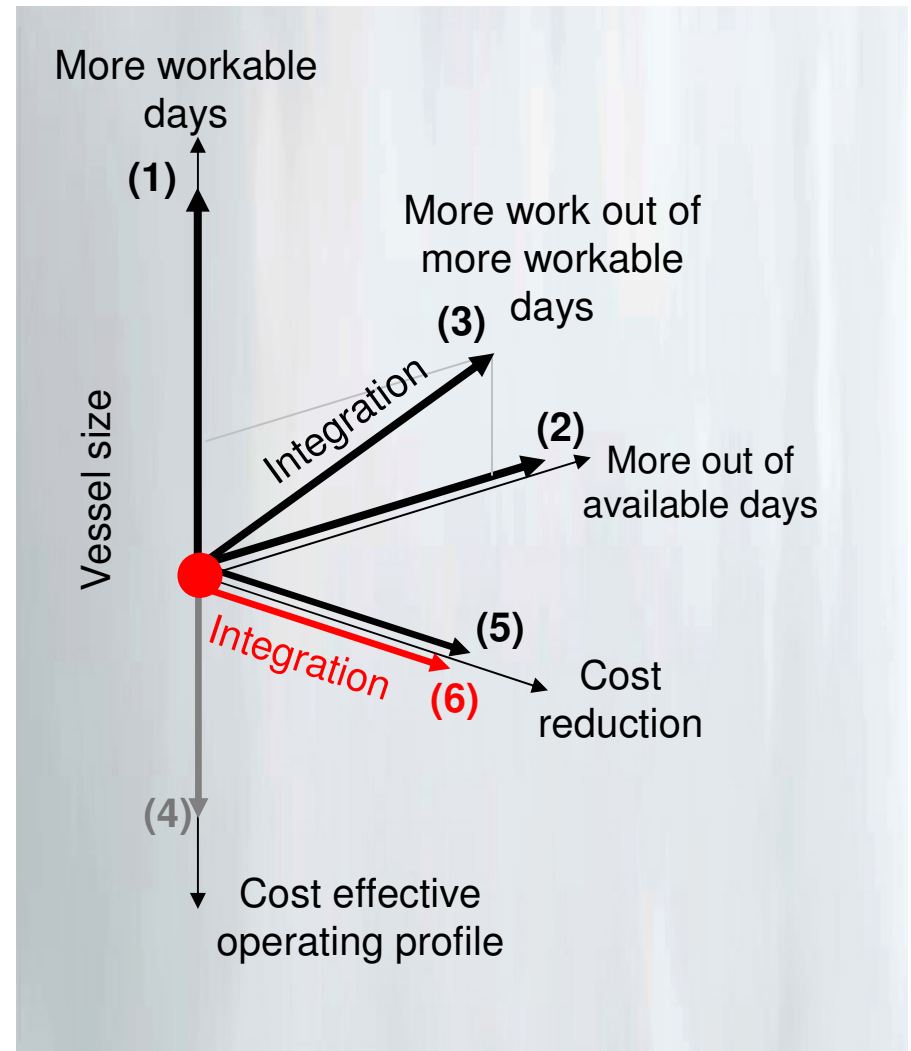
More workable days

(1)

More work out of more workable days

(3)

Integration

(2)

More out of available days

Vessel size

(5)

Integration

Cost reduction

(6)

(4)

Cost effective operating profile